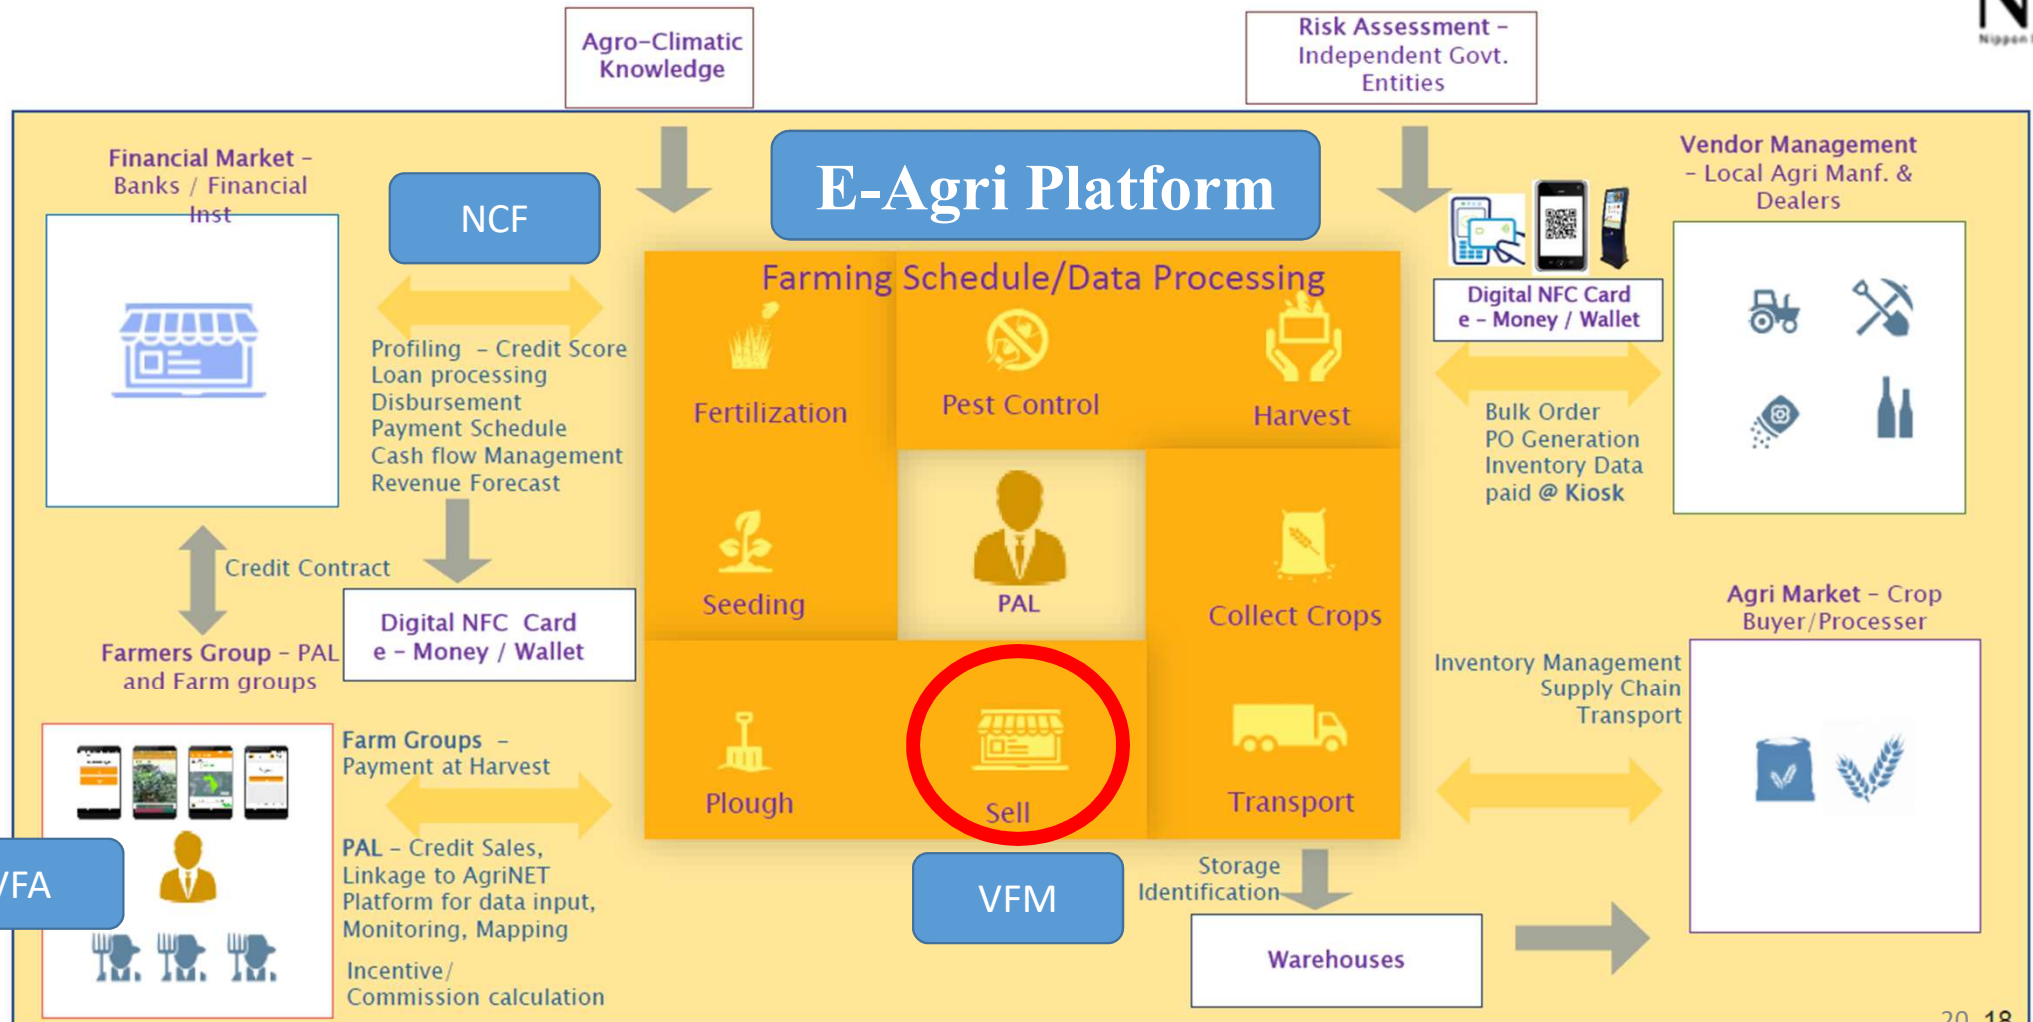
Agro-Climatic Knowledge

Risk Assessment - Independent Govt. Entities

N
Nippon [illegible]

Financial Market - Banks / Financial Inst

NCF

E-Agri Platform

Vendor Management - Local Agri Manf. & Dealers

Digital NFC Card
e - Money / Wallet

Farming Schedule/Data Processing

Profiling - Credit Score
Loan processing
Disbursement
Payment Schedule
Cash flow Management
Revenue Forecast

Fertilization

Pest Control

Harvest

Bulk Order
PO Generation
Inventory Data
paid @ Kiosk

Credit Contract

Seeding

PAL

Collect Crops

Digital NFC Card
e - Money / Wallet

Farmers Group - PAL and Farm groups

Agri Market - Crop Buyer/Processer

Inventory Management
Supply Chain
Transport

Farm Groups -
Payment at Harvest

Plough

Sell

Transport

PAL - Credit Sales,
Linkage to AgriNET
Platform for data input,
Monitoring, Mapping

FA

VFM

Storage
Identification

Incentive/
Commission calculation

Warehouses

20 18